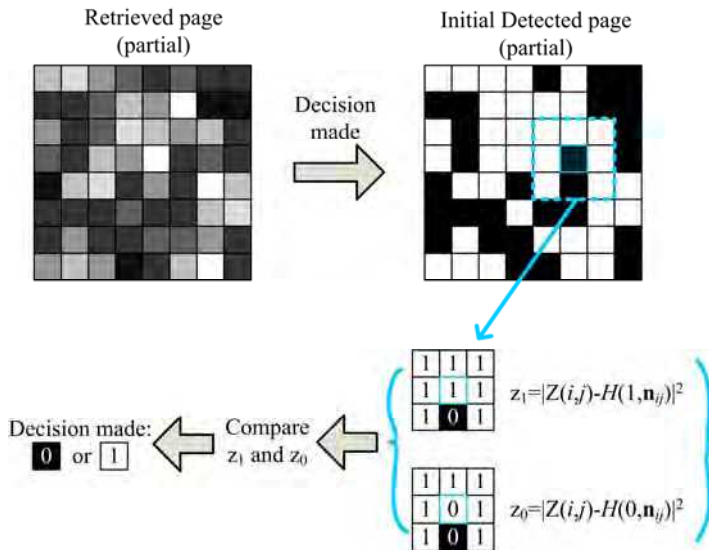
Retrieved page (partial)

Initial Detected page (partial)

Decision made

| 1 | 1 | 1 |
|---|---|---|
| 1 | 1 | 1 |
| 1 | 0 | 1 |

$z_1 = |Z(i,j) - H(1, \mathbf{n}_{ij})|^2$

| 1 | 1 | 1 |
|---|---|---|
| 1 | 0 | 1 |
| 1 | 0 | 1 |

$z_0 = |Z(i,j) - H(0, \mathbf{n}_{ij})|^2$

Compare $z_1$ and $z_0$

Decision made: 0 or 1